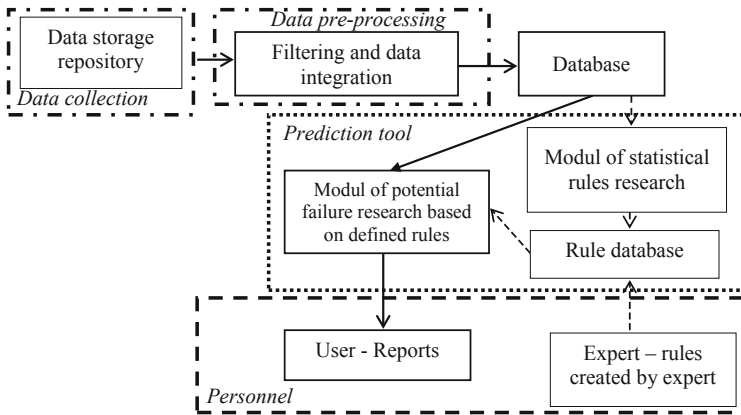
Data storage repository

Data collection

Data pre-processing

Filtering and data integration

Database

Prediction tool

Modul of statistical rules research

Modul of potential failure research based on defined rules

Rule database

User - Reports

Expert – rules created by expert

Personnel